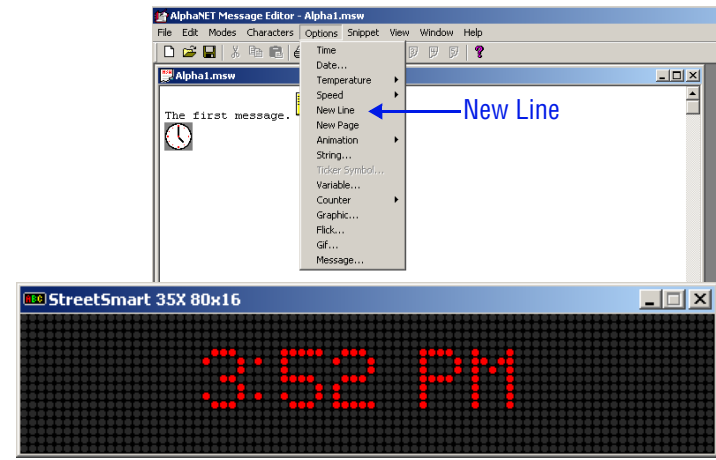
AlphaNET Message Editor - Alpha1.msw

File Edit Modes Characters Options Snippet View Window Help

Alpha1.msw

The first message.

Time
Date...
Temperature
Speed
New Line
New Page
Animation
String...
Ticker Symbol...
Variable...
Counter
Graphic...
Flick...
Gif...
Message...

New Line

StreetSmart 35X 80x16

3:52 PM